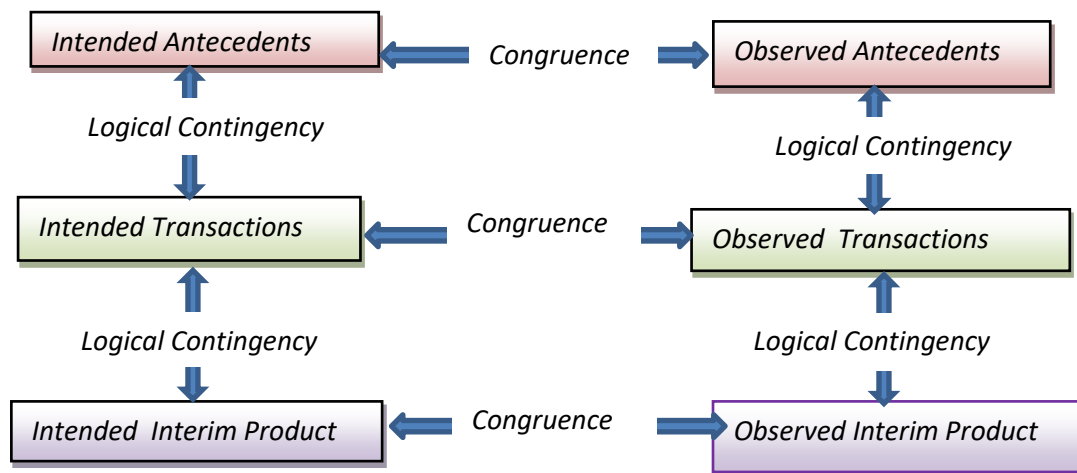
Intended Antecedents

Congruence

Observed Antecedents

Logical Contingency

Logical Contingency

Intended Transactions

Congruence

Observed Transactions

Logical Contingency

Logical Contingency

Intended Interim Product

Congruence

Observed Interim Product